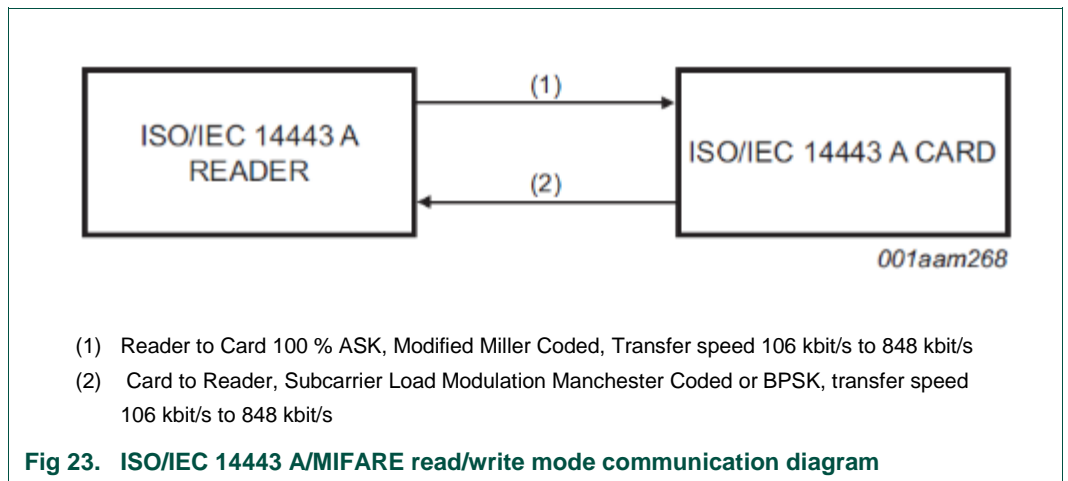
ISO/IEC 14443 A READER

(1)

(2)

ISO/IEC 14443 A CARD

001aam268

(1) Reader to Card 100 % ASK, Modified Miller Coded, Transfer speed 106 kbit/s to 848 kbit/s

(2) Card to Reader, Subcarrier Load Modulation Manchester Coded or BPSK, transfer speed 106 kbit/s to 848 kbit/s

Fig 23. ISO/IEC 14443 A/MIFARE read/write mode communication diagram